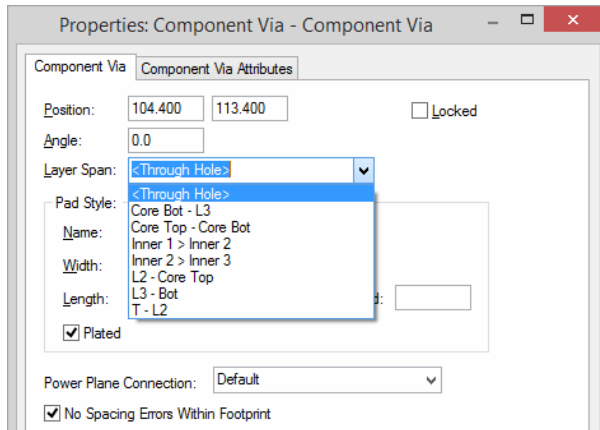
Properties: Component Via - Component Via

Component Via
Component Via Attributes

Position: 104.400 113.400
Locked
Angle: 0.0
Layer Span: <Through Hole>
<Through Hole>
Core Bot - L3
Core Top - Core Bot
Inner 1 > Inner 2
Inner 2 > Inner 3
L2 - Core Top
L3 - Bot
T - L2
Pad Style:
Name:
Width:
Length:
d:
Plated

Power Plane Connection: Default
No Spacing Errors Within Footprint